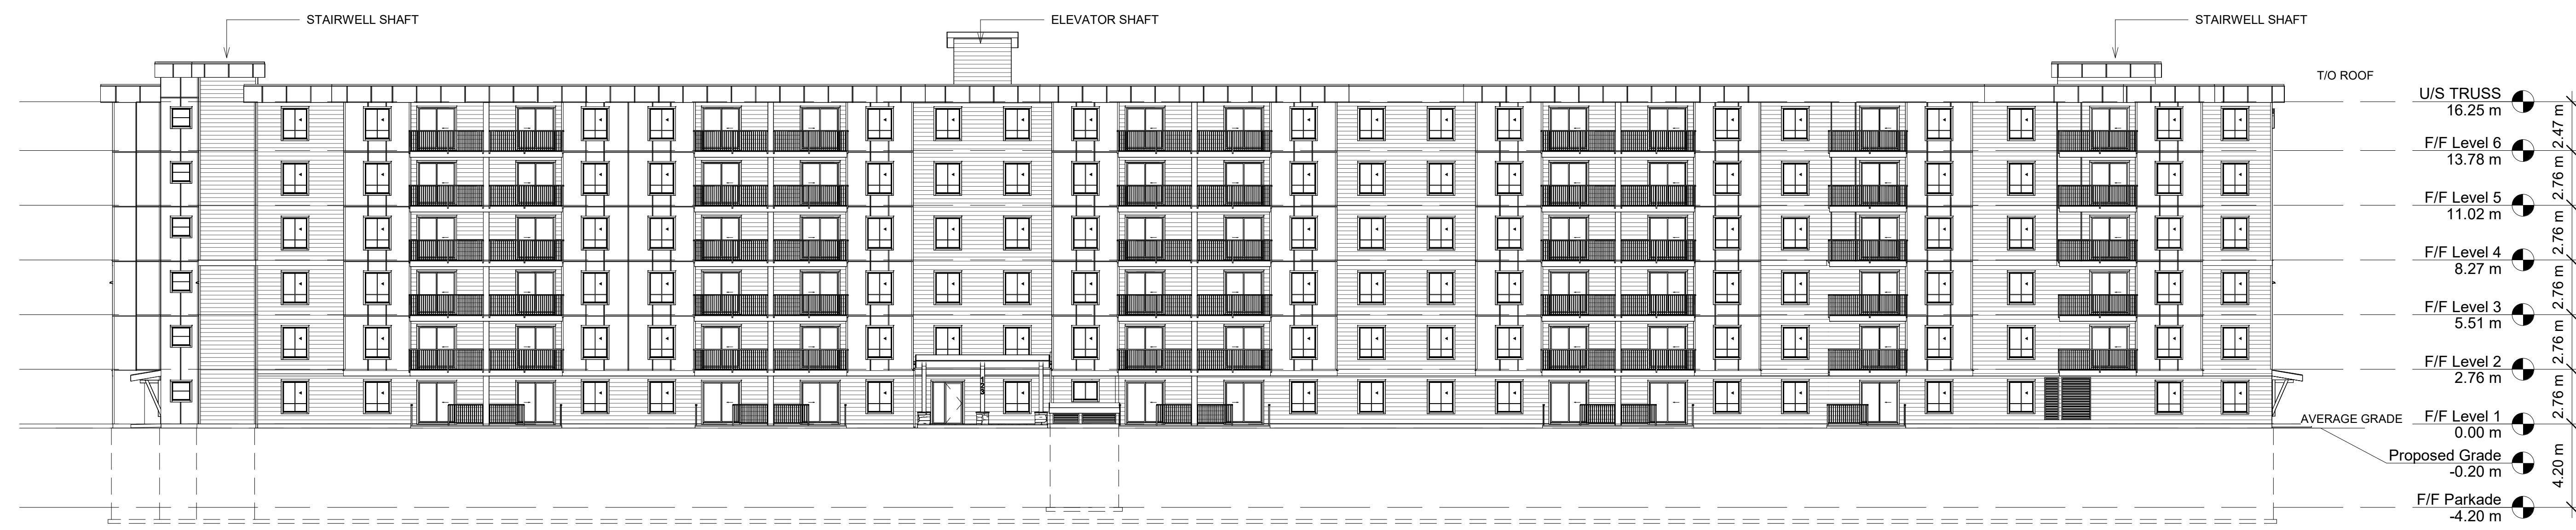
STAIRWELL SHAFT

ELEVATOR SHAFT

STAIRWELL SHAFT

T/O ROOF

U/S TRUSS
16.25 m

F/F Level 6
13.78 m

F/F Level 5
11.02 m

F/F Level 4
8.27 m

F/F Level 3
5.51 m

F/F Level 2
2.76 m

AVERAGE GRADE

F/F Level 1
0.00 m

Proposed Grade
-0.20 m

F/F Parkade
-4.20 m

2.47 m
2.76 m
2.76 m
2.76 m
2.76 m
2.76 m
4.20 m